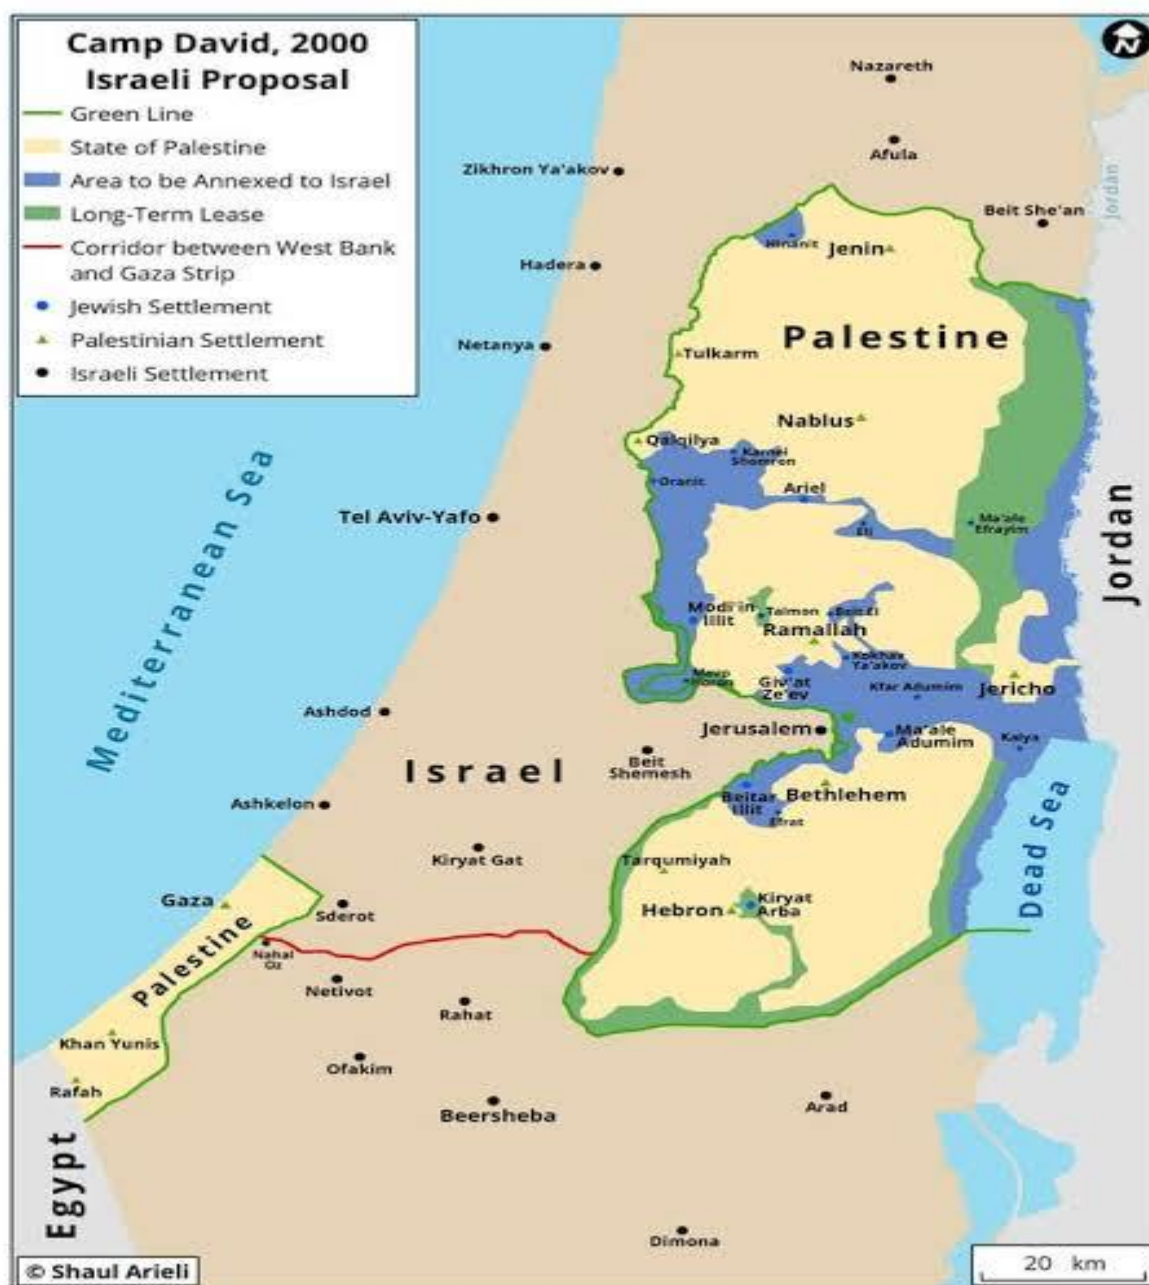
Camp David, 2000
Israeli Proposal

Green Line
State of Palestine
Area to be Annexed to Israel
Long-Term Lease
Corridor between West Bank and Gaza Strip
Jewish Settlement
Palestinian Settlement
Israeli Settlement

N

Nazareth
Afula
Zikhron Ya'akov
Beit She'an
Jordan
Hadera
Hinanit
Jenin
Palestine
Netanya
Tulkarm
Nablus
Qalqilya
Karnei Shomron
Oranit
Ariel
Tel Aviv-Yafo
Eli
Ma'ale Efrayim
Mediterranean Sea
Jordan
Modi'in Illit
Talmon
Beit El
Ramallah
Kokhav Ya'akov
Mevo Horon
Giv'at Ze'ev
Kfar Adumim
Jericho
Ashdod
Jerusalem
Ma'ale Adumim
Kalya
Israel
Beit Shemesh
Ashkelon
Beitar Illit
Bethlehem
Efrat
Dead Sea
Kiryat Gat
Tarqumiyah
Gaza
Sderot
Hebron
Kiryat Arba
Palestine
Nahal Oz
Netivot
Rahat
Khan Yunis
Ofakim
Rafah
Beersheba
Arad
Egypt
Dimona
© Shaul Arieli
20 km